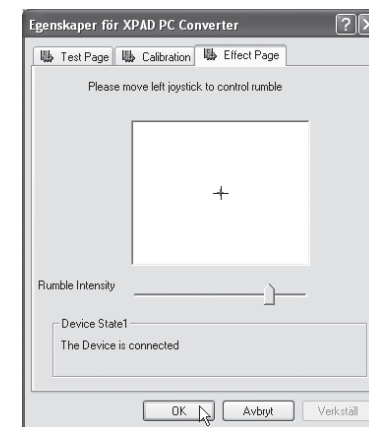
Egenskaper för XPAD PC Converter

Test Page | Calibration | Effect Page

Please move left joystick to control rumble

+

Rumble Intensity

Device State1

The Device is connected

OK | Avbryt | Verkställ